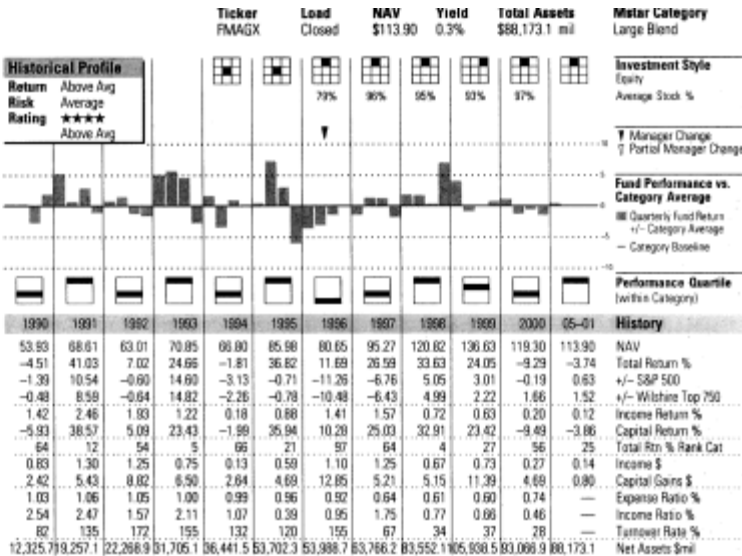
| Ticker | Load | NAV | Yield | Total Assets | Mstar Category |
|---|---|---|---|---|---|
| FMAGX | Closed | \$113.90 | 0.3% | \$88,173.1 mil | Large Blend |

**Historical Profile**
Return Above Avg
Risk Average
Rating ★★★★ Above Avg

79% 96% 95% 93% 97%

**Investment Style**
Equity
Average Stock %

▼ Manager Change
▽ Partial Manager Change

10
5
0
-5
-10

**Fund Performance vs. Category Average**
▪ Quarterly Fund Return +/- Category Average
— Category Baseline

**Performance Quartile** (within Category)

| 1990 | 1991 | 1992 | 1993 | 1994 | 1995 | 1996 | 1997 | 1998 | 1999 | 2000 | 05-01 | History |
|---|---|---|---|---|---|---|---|---|---|---|---|---|
| 53.93 | 68.61 | 63.01 | 70.85 | 66.80 | 85.98 | 80.65 | 95.27 | 120.82 | 136.63 | 119.30 | 113.90 | NAV |
| −4.51 | 41.03 | 7.02 | 24.66 | −1.81 | 36.82 | 11.69 | 26.59 | 33.63 | 24.05 | −9.29 | −3.74 | Total Return % |
| −1.39 | 10.54 | −0.60 | 14.60 | −3.13 | −0.71 | −11.26 | −6.76 | 5.05 | 3.01 | −0.19 | 0.63 | +/- S&P 500 |
| −0.48 | 8.59 | −0.64 | 14.82 | −2.26 | −0.78 | −10.48 | −6.43 | 4.99 | 2.22 | 1.66 | 1.52 | +/- Wilshire Top 750 |
| 1.42 | 2.46 | 1.93 | 1.22 | 0.18 | 0.88 | 1.41 | 1.57 | 0.72 | 0.63 | 0.20 | 0.12 | Income Return % |
| −5.93 | 38.57 | 5.09 | 23.43 | −1.99 | 35.94 | 10.28 | 25.03 | 32.91 | 23.42 | −9.49 | −3.86 | Capital Return % |
| 64 | 12 | 54 | 5 | 66 | 21 | 97 | 64 | 4 | 27 | 56 | 25 | Total Rtn % Rank Cat |
| 0.83 | 1.30 | 1.25 | 0.75 | 0.13 | 0.59 | 1.10 | 1.25 | 0.67 | 0.73 | 0.27 | 0.14 | Income \$ |
| 2.42 | 5.43 | 8.82 | 6.50 | 2.64 | 4.69 | 12.85 | 5.21 | 5.15 | 11.39 | 4.69 | 0.80 | Capital Gains \$ |
| 1.03 | 1.06 | 1.05 | 1.00 | 0.99 | 0.96 | 0.92 | 0.64 | 0.61 | 0.60 | 0.74 | — | Expense Ratio % |
| 2.54 | 2.47 | 1.57 | 2.11 | 1.07 | 0.39 | 0.95 | 1.75 | 0.77 | 0.66 | 0.46 | — | Income Ratio % |
| 82 | 135 | 172 | 155 | 132 | 120 | 155 | 67 | 34 | 37 | 28 | — | Turnover Rate % |
| 12,325.7 | 19,257.1 | 22,268.9 | 31,705.1 | 36,441.5 | 53,702.3 | 53,988.7 | 63,766.2 | 83,552.1 | 105,938.5 | 93,068.9 | 88,173.1 | Net Assets \$mil |